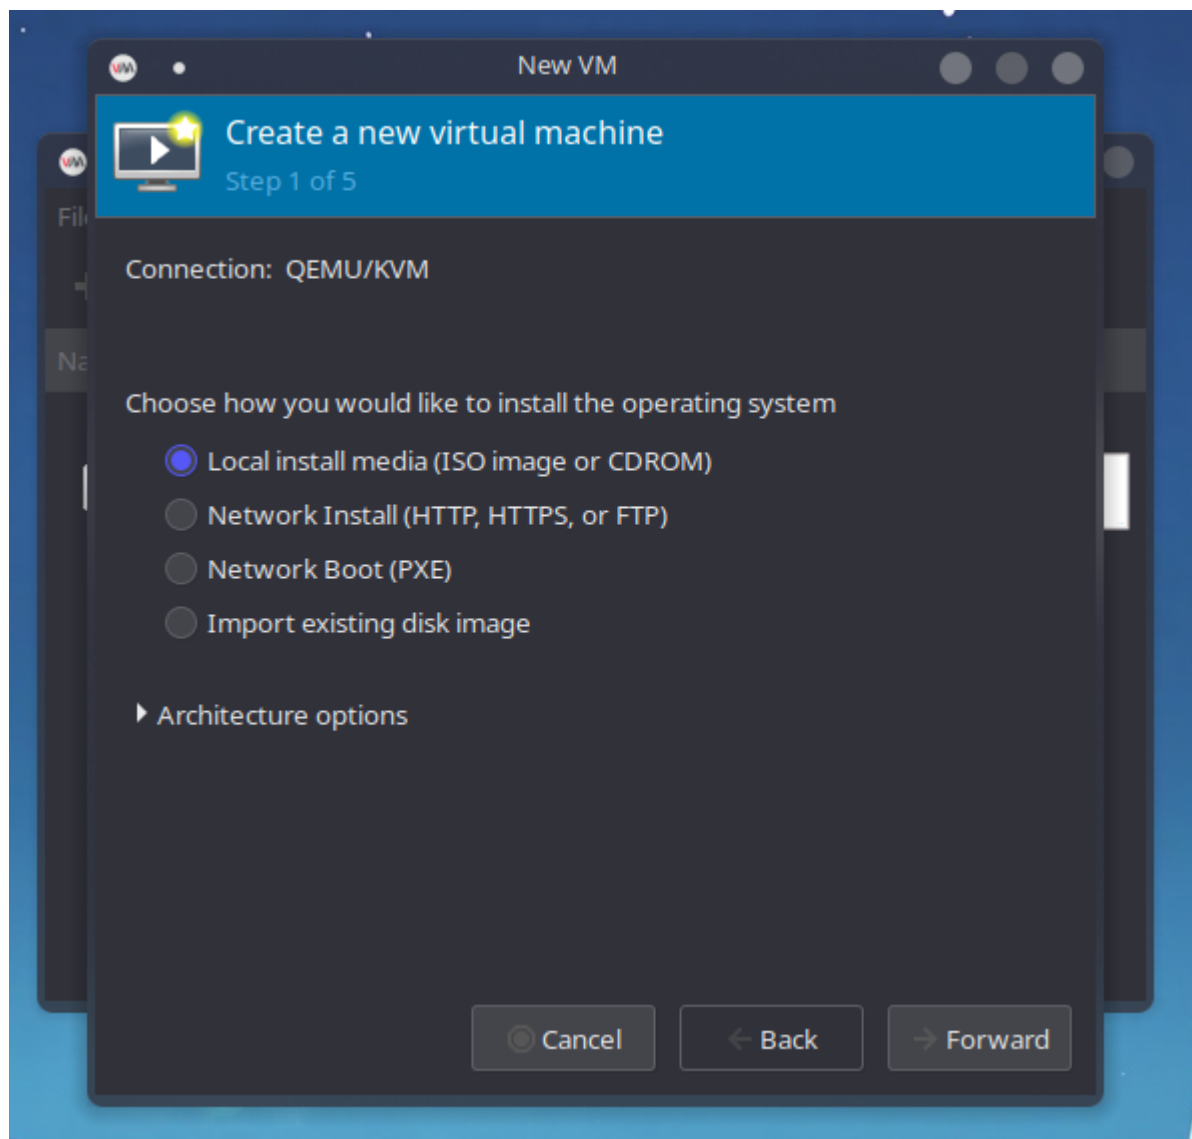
New VM

Create a new virtual machine
Step 1 of 5

Fil

Na

Connection: QEMU/KVM

Choose how you would like to install the operating system

Local install media (ISO image or CDROM)

Network Install (HTTP, HTTPS, or FTP)

Network Boot (PXE)

Import existing disk image

Architecture options

Cancel
Back
Forward